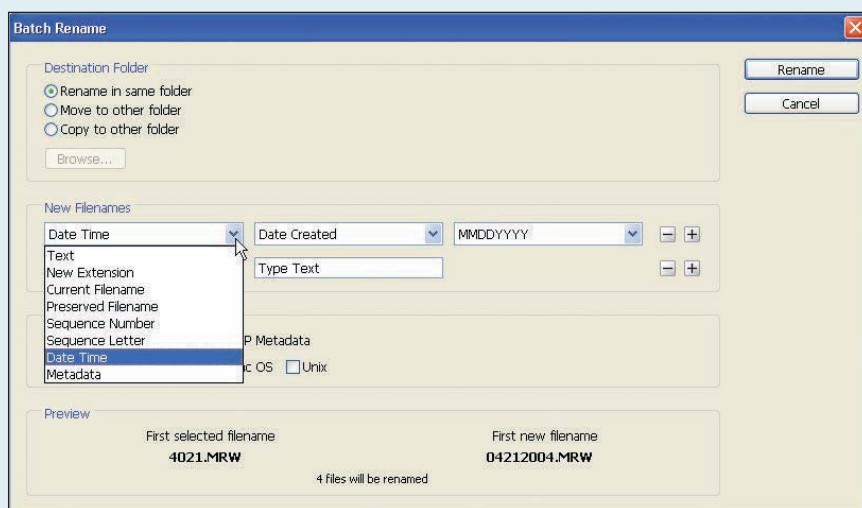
Batch Rename

Destination Folder
Rename in same folder
Move to other folder
Copy to other folder
Browse...

Rename
Cancel

New Filenames
Date Time
Date Created
MMDDYYYY
Text
New Extension
Current Filename
Preserved Filename
Sequence Number
Sequence Letter
Date Time
Metadata
Type Text
P Metadata
c OS
Unix

Preview
First selected filename
4021.MRW
First new filename
04212004.MRW
4 files will be renamed